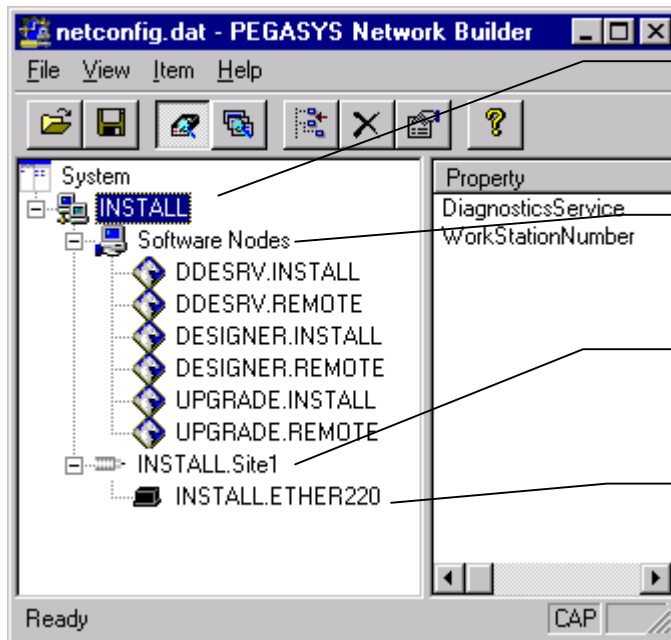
netconfig.dat - PEGASYS Network Builder

File View Item Help

System
INSTALL
Software Nodes
DDESRV.INSTALL
DDESRV.REMOTE
DESIGNER.INSTALL
DESIGNER.REMOTE
UPGRADE.INSTALL
UPGRADE.REMOTE
INSTALL.Site1
INSTALL.ETHER220

Property
DiagnosticsService
WorkStationNumber

Ready
CAP